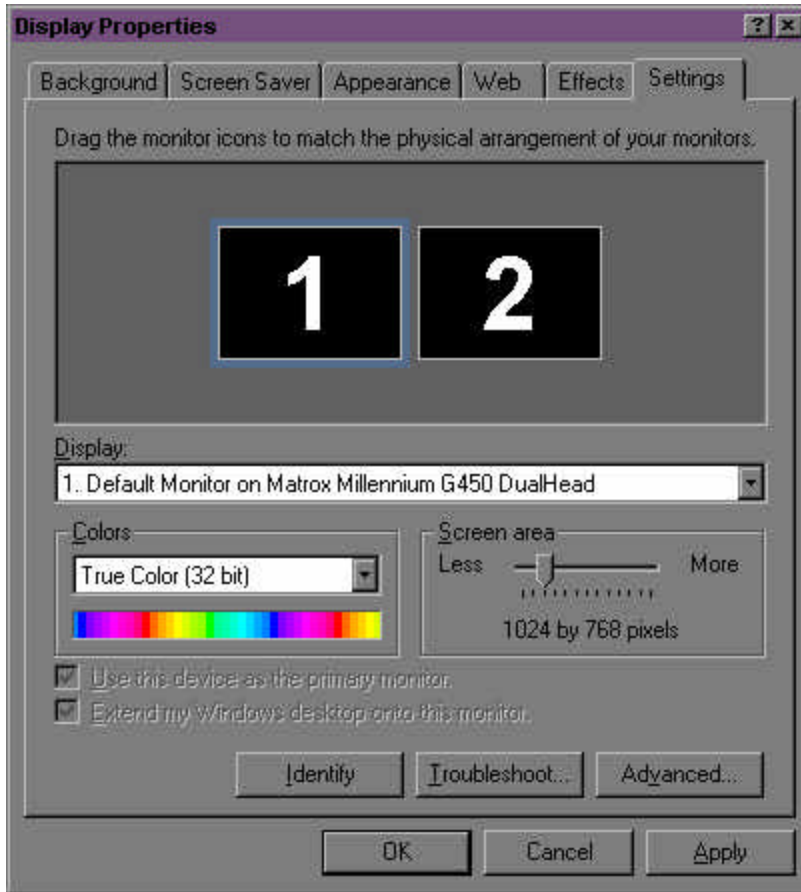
Display Properties

?
×

Background
Screen Saver
Appearance
Web
Effects
Settings

Drag the monitor icons to match the physical arrangement of your monitors.

1
2

Display:

1. Default Monitor on Matrox Millennium G450 DualHead

Colors

True Color (32 bit)

Screen area

Less
More

1024 by 768 pixels

Use this device as the primary monitor.

Extend my Windows desktop onto this monitor.

Identify
Troubleshoot...
Advanced...

OK
Cancel
Apply